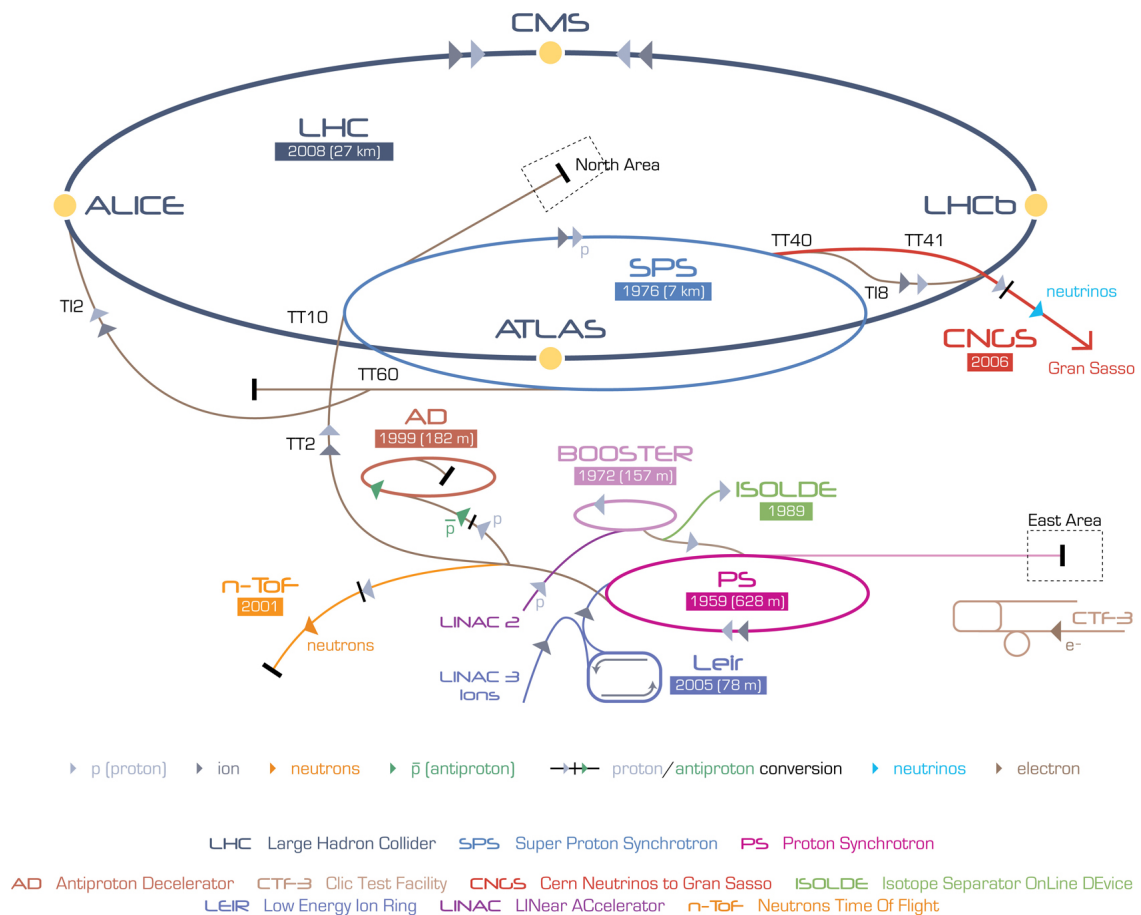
CMS

LHC
2008 (27 km)

North Area

ALICE

LHCb

TT40
TT41

p

SPS
1976 (7 km)

TI8

neutrinos

TI2

TT10

ATLAS

CNGS
2006

Gran Sasso

TT60

AD
1999 (182 m)

TT2

BOOSTER
1972 (157 m)

ISOLDE
1989

$\bar{p}$
p

East Area

n-ToF
2001

p

PS
1959 (628 m)

LINAC 2

CTF3

neutrons

e–

LINAC 3
Ions

Leir
2005 (78 m)

p (proton)   ion   neutrons   $\bar{p}$ (antiproton)   proton/antiproton conversion   neutrinos   electron

LHC Large Hadron Collider   SPS Super Proton Synchrotron   PS Proton Synchrotron

AD Antiproton Decelerator   CTF3 Clic Test Facility   CNGS Cern Neutrinos to Gran Sasso   ISOLDE Isotope Separator OnLine DEvice

LEIR Low Energy Ion Ring   LINAC LINear ACcelerator   n-ToF Neutrons Time Of Flight